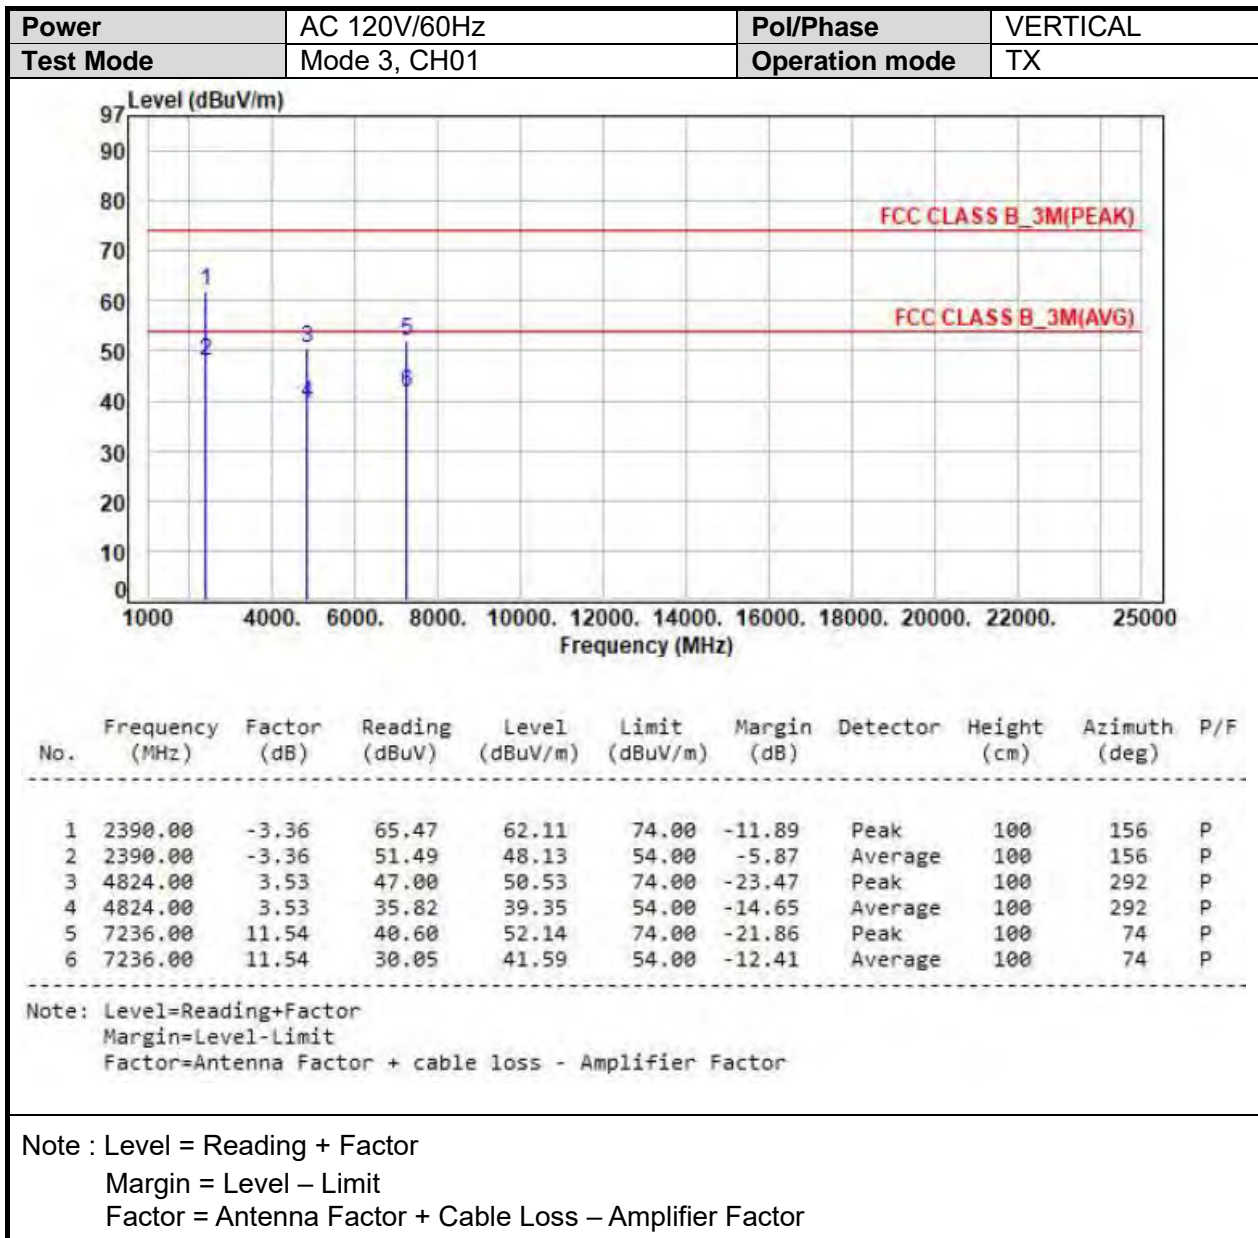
| Power | AC 120V/60Hz | Pol/Phase | VERTICAL |
|---|---|---|---|
| Test Mode | Mode 3, CH01 | Operation mode | TX |

97 Level (dBuV/m)
90
80
70
60
50
40
30
20
10
0

FCC CLASS B_3M(PEAK)
FCC CLASS B_3M(AVG)

1
2
3
4
5
6

1000 4000. 6000. 8000. 10000. 12000. 14000. 16000. 18000. 20000. 22000. 25000
Frequency (MHz)

| No. | Frequency (MHz) | Factor (dB) | Reading (dBuV) | Level (dBuV/m) | Limit (dBuV/m) | Margin (dB) | Detector | Height (cm) | Azimuth (deg) | P/F |
|---|---|---|---|---|---|---|---|---|---|---|
| 1 | 2390.00 | -3.36 | 65.47 | 62.11 | 74.00 | -11.89 | Peak | 100 | 156 | P |
| 2 | 2390.00 | -3.36 | 51.49 | 48.13 | 54.00 | -5.87 | Average | 100 | 156 | P |
| 3 | 4824.00 | 3.53 | 47.00 | 50.53 | 74.00 | -23.47 | Peak | 100 | 292 | P |
| 4 | 4824.00 | 3.53 | 35.82 | 39.35 | 54.00 | -14.65 | Average | 100 | 292 | P |
| 5 | 7236.00 | 11.54 | 40.60 | 52.14 | 74.00 | -21.86 | Peak | 100 | 74 | P |
| 6 | 7236.00 | 11.54 | 30.05 | 41.59 | 54.00 | -12.41 | Average | 100 | 74 | P |

Note: Level=Reading+Factor
Margin=Level-Limit
Factor=Antenna Factor + cable loss - Amplifier Factor

Note : Level = Reading + Factor
Margin = Level – Limit
Factor = Antenna Factor + Cable Loss – Amplifier Factor